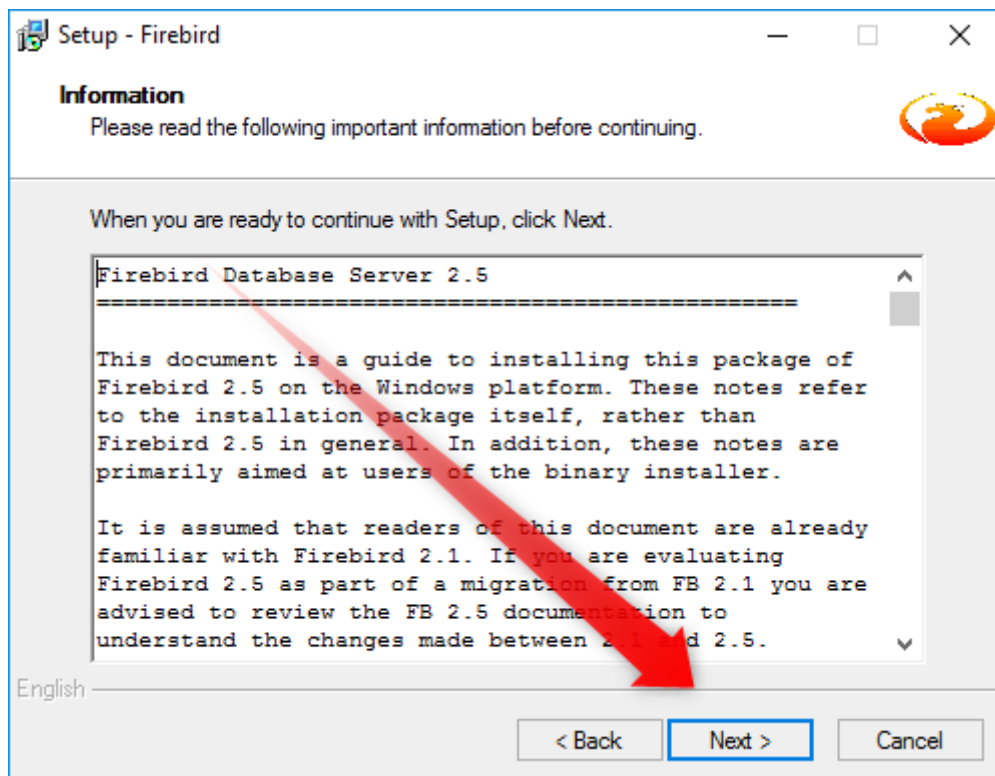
Setup - Firebird

Information
Please read the following important information before continuing.

When you are ready to continue with Setup, click Next.

Firebird Database Server 2.5
==================================================

This document is a guide to installing this package of Firebird 2.5 on the Windows platform. These notes refer to the installation package itself, rather than Firebird 2.5 in general. In addition, these notes are primarily aimed at users of the binary installer.

It is assumed that readers of this document are already familiar with Firebird 2.1. If you are evaluating Firebird 2.5 as part of a migration from FB 2.1 you are advised to review the FB 2.5 documentation to understand the changes made between 2.1 and 2.5.

English

< Back
Next >
Cancel